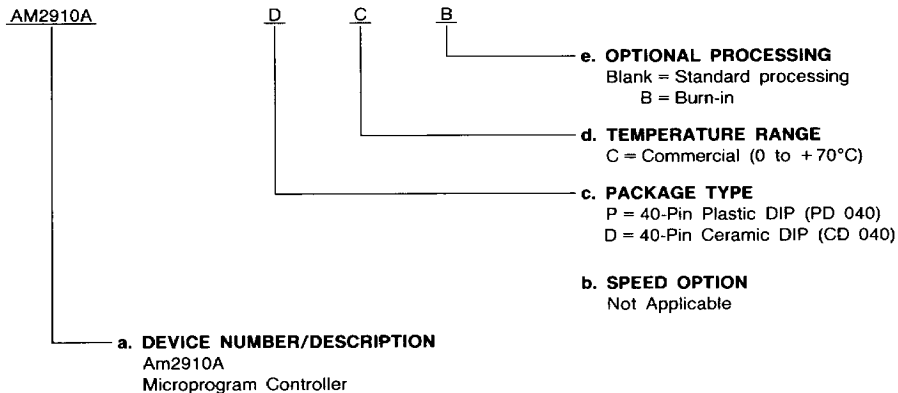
AM2910A D C B

e. OPTIONAL PROCESSING
Blank = Standard processing
B = Burn-in

d. TEMPERATURE RANGE
C = Commercial (0 to +70°C)

c. PACKAGE TYPE
P = 40-Pin Plastic DIP (PD 040)
D = 40-Pin Ceramic DIP (CD 040)

b. SPEED OPTION
Not Applicable

a. DEVICE NUMBER/DESCRIPTION
Am2910A
Microprogram Controller